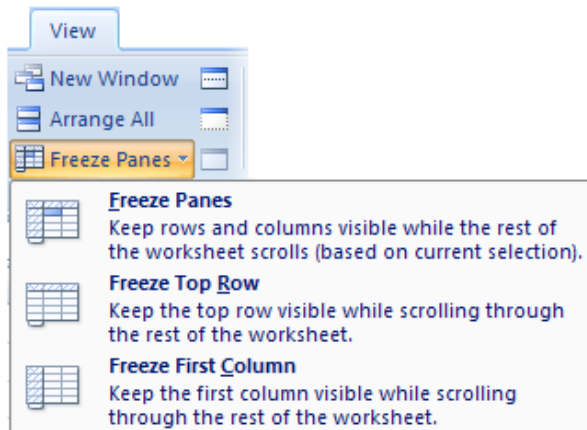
View

New Window

Arrange All

Freeze Panes

Freeze Panes
Keep rows and columns visible while the rest of the worksheet scrolls (based on current selection).

Freeze Top Row
Keep the top row visible while scrolling through the rest of the worksheet.

Freeze First Column
Keep the first column visible while scrolling through the rest of the worksheet.